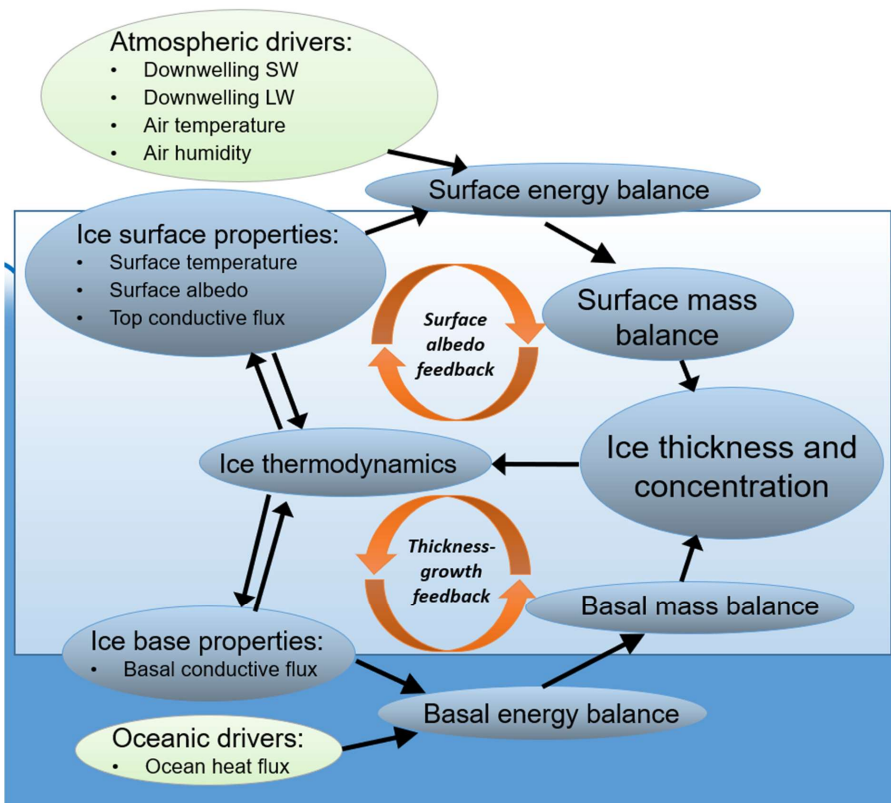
Atmospheric drivers:
• Downwelling SW
• Downwelling LW
• Air temperature
• Air humidity

Surface energy balance

Ice surface properties:
• Surface temperature
• Surface albedo
• Top conductive flux

Surface albedo feedback

Surface mass balance

Ice thermodynamics

Ice thickness and concentration

Thickness-growth feedback

Basal mass balance

Ice base properties:
• Basal conductive flux

Basal energy balance

Oceanic drivers:
• Ocean heat flux